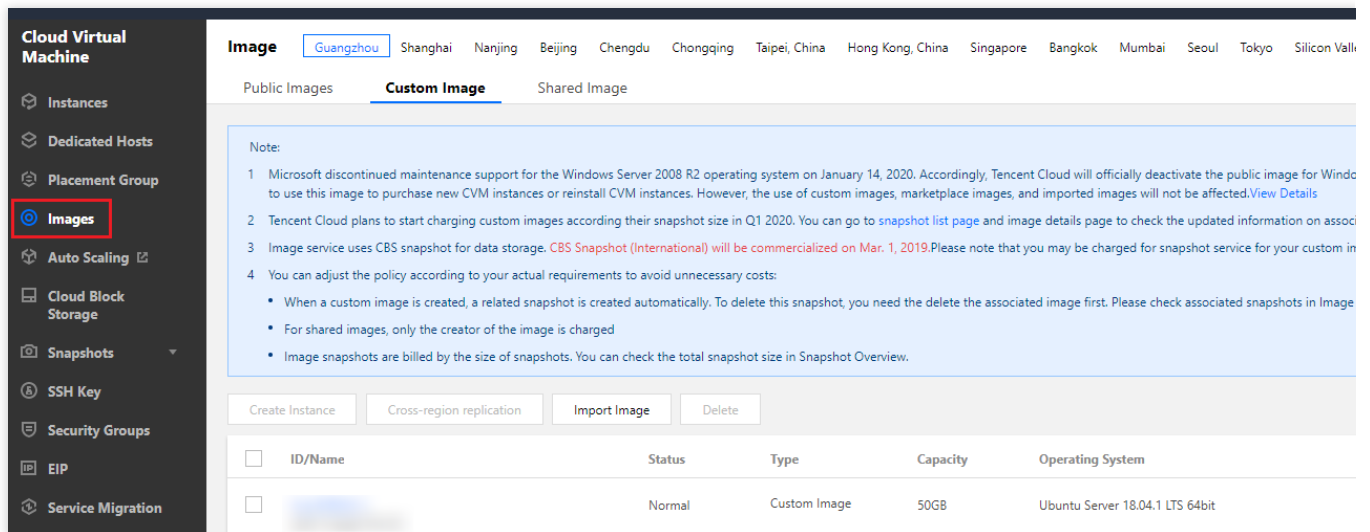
Cloud Virtual Machine

Instances
Dedicated Hosts
Placement Group
Images
Auto Scaling
Cloud Block Storage
Snapshots
SSH Key
Security Groups
EIP
Service Migration

Image Guangzhou Shanghai Nanjing Beijing Chengdu Chongqing Taipei, China Hong Kong, China Singapore Bangkok Mumbai Seoul Tokyo Silicon Valle

Public Images Custom Image Shared Image

Note:

1 Microsoft discontinued maintenance support for the Windows Server 2008 R2 operating system on January 14, 2020. Accordingly, Tencent Cloud will officially deactivate the public image for Windo to use this image to purchase new CVM instances or reinstall CVM instances. However, the use of custom images, marketplace images, and imported images will not be affected.View Details

2 Tencent Cloud plans to start charging custom images according their snapshot size in Q1 2020. You can go to snapshot list page and image details page to check the updated information on associ

3 Image service uses CBS snapshot for data storage. CBS Snapshot (International) will be commercialized on Mar. 1, 2019.Please note that you may be charged for snapshot service for your custom in

4 You can adjust the policy according to your actual requirements to avoid unnecessary costs:

• When a custom image is created, a related snapshot is created automatically. To delete this snapshot, you need the delete the associated image first. Please check associated snapshots in Image

• For shared images, only the creator of the image is charged

• Image snapshots are billed by the size of snapshots. You can check the total snapshot size in Snapshot Overview.

Create Instance Cross-region replication Import Image Delete

| ID/Name | Status | Type | Capacity | Operating System |
|---|---|---|---|---|
| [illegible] | Normal | Custom Image | 50GB | Ubuntu Server 18.04.1 LTS 64bit |